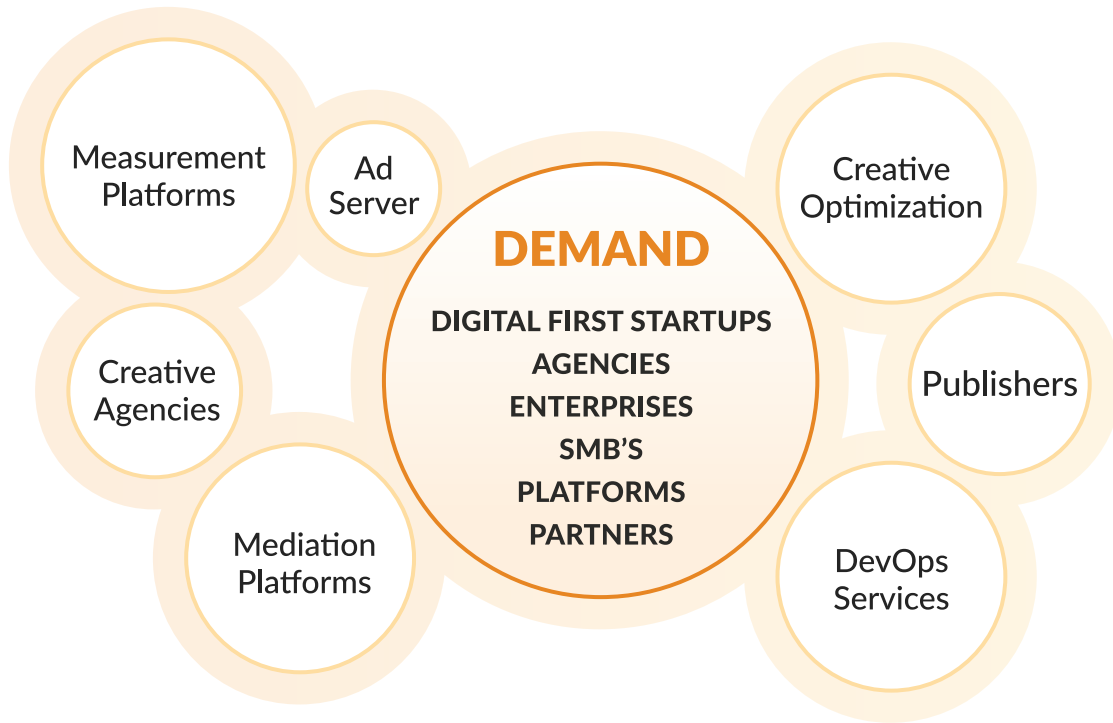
Measurement Platforms

Ad Server

Creative Optimization

DEMAND

DIGITAL FIRST STARTUPS
AGENCIES
ENTERPRISES
SMB'S
PLATFORMS
PARTNERS

Creative Agencies

Publishers

Mediation Platforms

DevOps Services